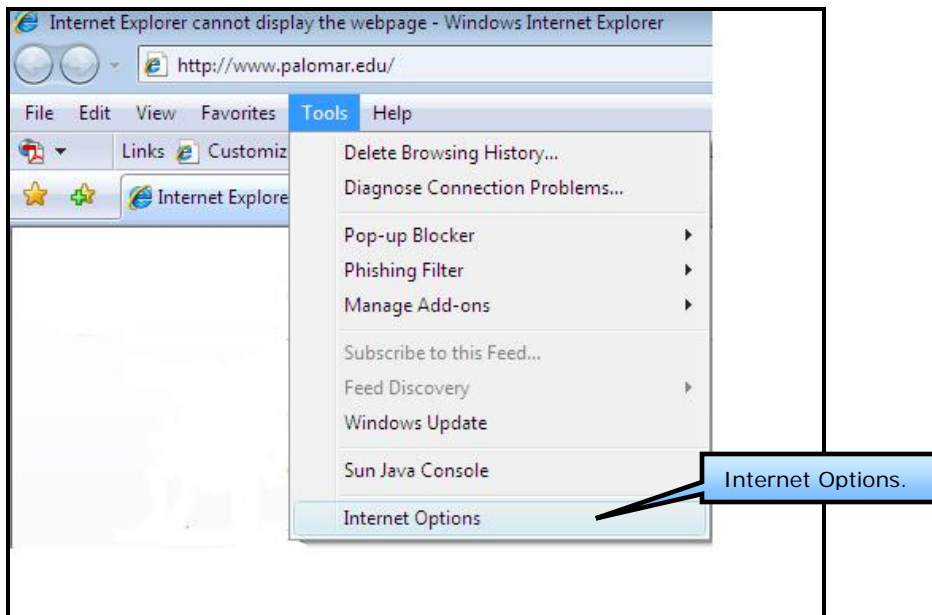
Internet Explorer cannot display the webpage - Windows Internet Explorer

http://www.palomar.edu/

File Edit View Favorites Tools Help

Links Customiz

Internet Explore

Delete Browsing History...
Diagnose Connection Problems...
Pop-up Blocker
Phishing Filter
Manage Add-ons
Subscribe to this Feed...
Feed Discovery
Windows Update
Sun Java Console
Internet Options

Internet Options.